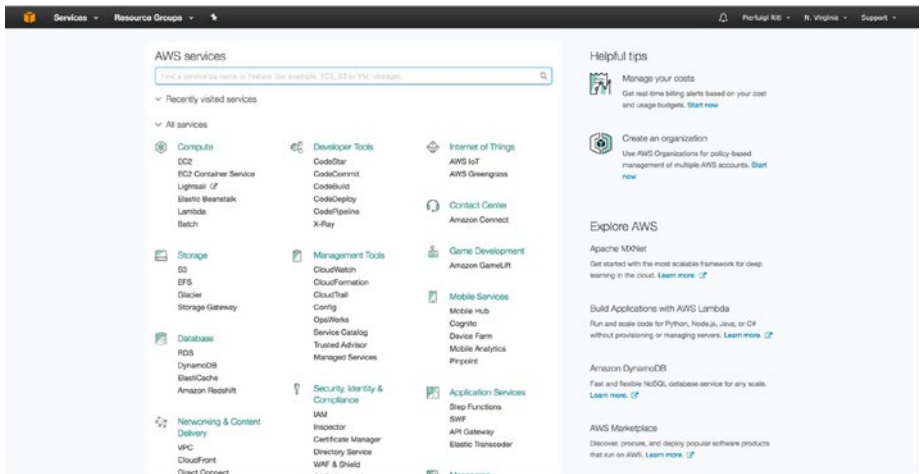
Services ▾ Resource Groups ▾

Pierluigi Riti ▾ N. Virginia ▾ Support ▾

AWS services

Find a service by name or feature (for example, EC2, S3 or VM, storage).

Recently visited services

All services

Compute
EC2
EC2 Container Service
Lightsail
Elastic Beanstalk
Lambda
Batch

Storage
S3
EFS
Glacier
Storage Gateway

Database
RDS
DynamoDB
ElastiCache
Amazon Redshift

Networking & Content Delivery
VPC
CloudFront
Direct Connect

Developer Tools
CodeStar
CodeCommit
CodeBuild
CodeDeploy
CodePipeline
X-Ray

Management Tools
CloudWatch
CloudFormation
CloudTrail
Config
OpsWorks
Service Catalog
Trusted Advisor
Managed Services

Security, Identity & Compliance
IAM
Inspector
Certificate Manager
Directory Service
WAF & Shield

Internet of Things
AWS IoT
AWS Greengrass

Contact Center
Amazon Connect

Game Development
Amazon GameLift

Mobile Services
Mobile Hub
Cognito
Device Farm
Mobile Analytics
Pinpoint

Application Services
Step Functions
SWF
API Gateway
Elastic Transcoder

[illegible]

Helpful tips

Manage your costs
Get real-time billing alerts based on your cost and usage budgets. Start now

Create an organization
Use AWS Organizations for policy-based management of multiple AWS accounts. Start now

Explore AWS

Apache MXNet
Get started with the most scalable framework for deep learning in the cloud. Learn more.

Build Applications with AWS Lambda
Run and scale code for Python, Node.js, Java, or C# without provisioning or managing servers. Learn more.

Amazon DynamoDB
Fast and flexible NoSQL database service for any scale. Learn more.

AWS Marketplace
Discover, procure, and deploy popular software products that run on AWS. Learn more.